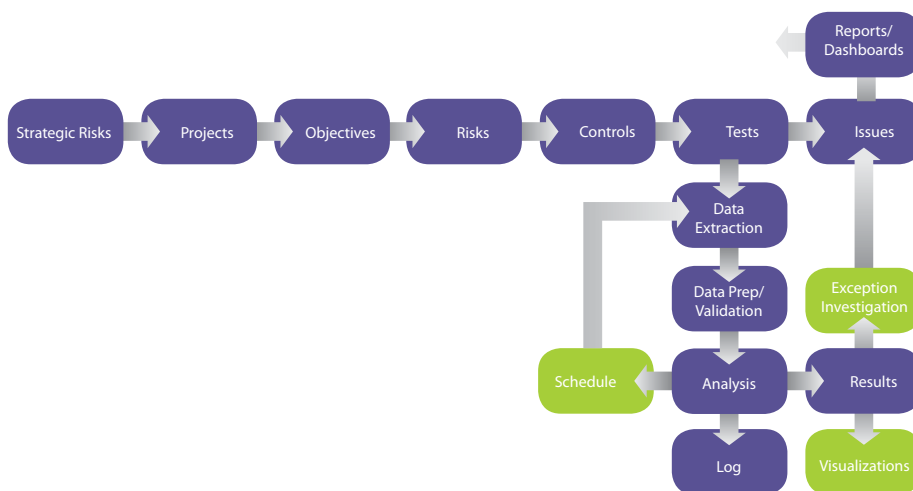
Reports/ Dashboards

Strategic Risks

Projects

Objectives

Risks

Controls

Tests

Issues

Data Extraction

Data Prep/ Validation

Exception Investigation

Schedule

Analysis

Results

Log

Visualizations